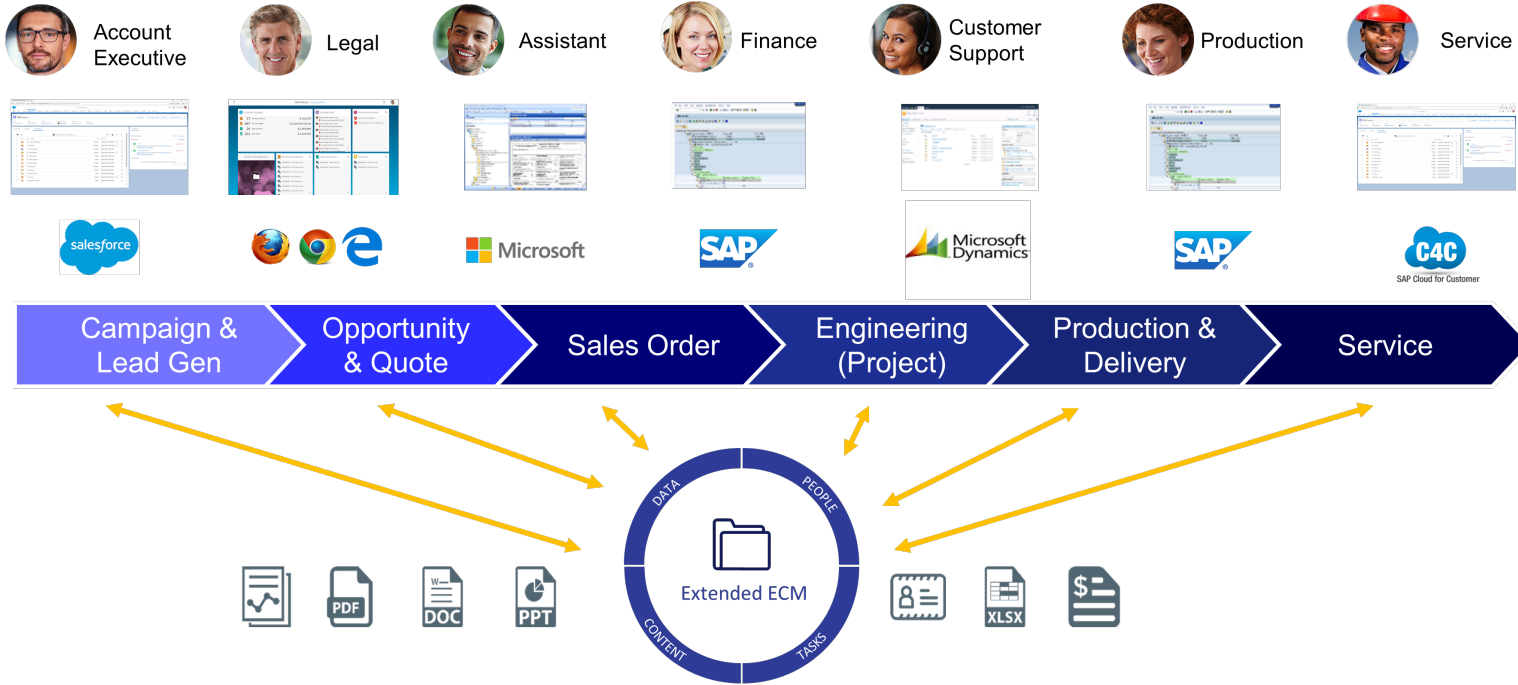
Account Executive

Legal

Assistant

Finance

Customer Support

Production

Service

salesforce

Microsoft

SAP

Microsoft Dynamics

SAP

C4C
SAP Cloud for Customer

Campaign & Lead Gen

Opportunity & Quote

Sales Order

Engineering (Project)

Production & Delivery

Service

DATA

PEOPLE

Extended ECM

CONTENT

TASKS

PDF

DOC

PPT

XLSX